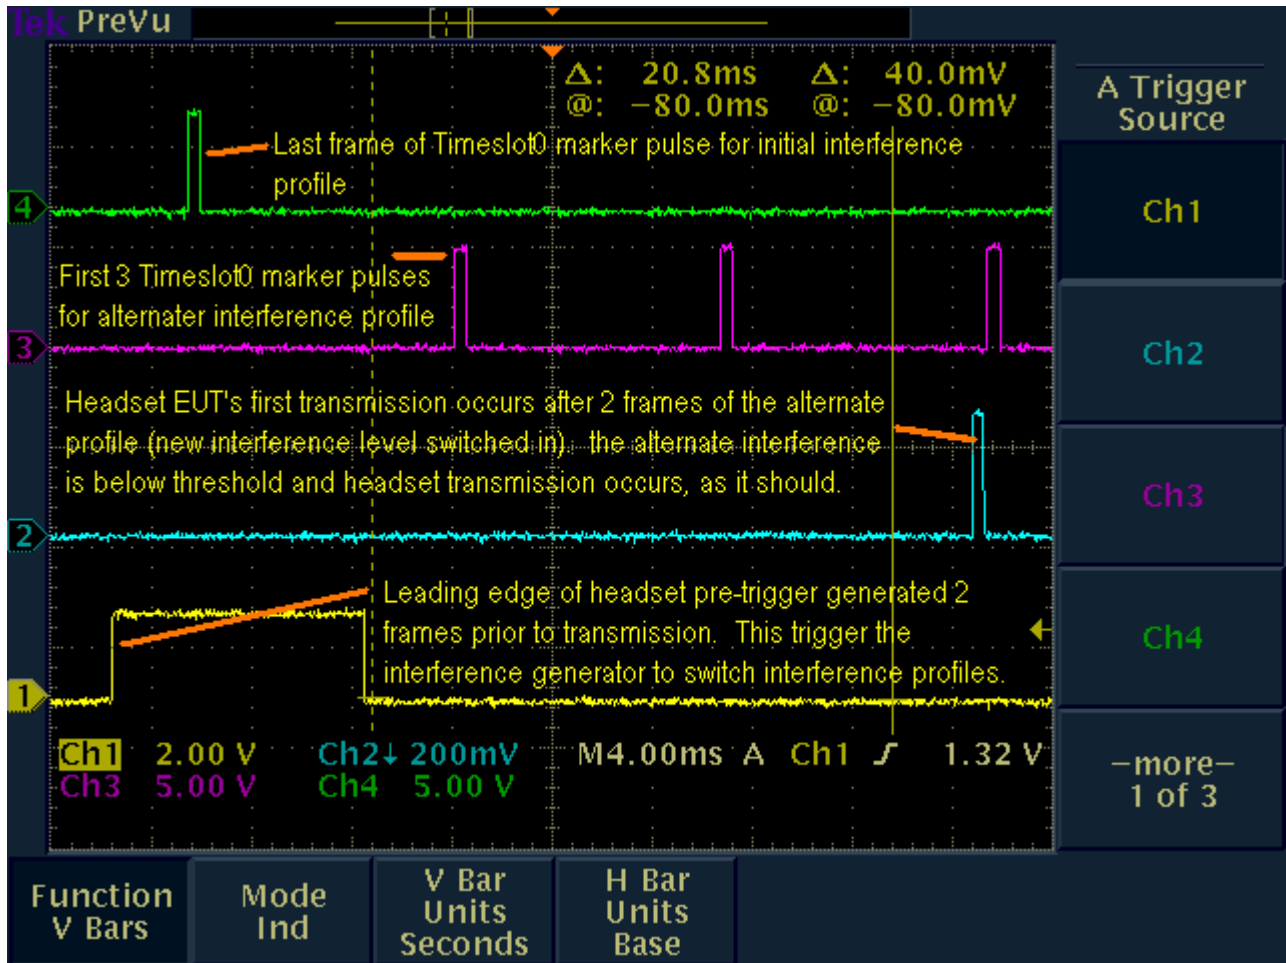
Tek PreVu

Δ: 20.8ms Δ: 40.0mV
@: −80.0ms @: −80.0mV

Last frame of Timeslot0 marker pulse for initial interference profile

4

First 3 Timeslot0 marker pulses for alternater interference profile

3

Headset EUT's first transmission occurs after 2 frames of the alternate profile (new interference level switched in). the alternate interference is below threshold and headset transmission occurs, as it should.

2

Leading edge of headset pre-trigger generated 2 frames prior to transmission. This trigger the interference generator to switch interference profiles.

1

Ch1 2.00 V Ch2↓ 200mV M4.00ms A Ch1 ʃ 1.32 V
Ch3 5.00 V Ch4 5.00 V

A Trigger Source

Ch1

Ch2

Ch3

Ch4

−more− 1 of 3

Function V Bars

Mode Ind

V Bar Units Seconds

H Bar Units Base